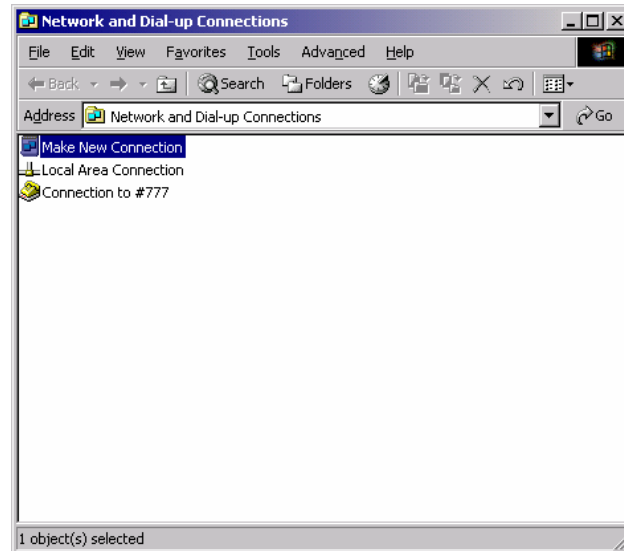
Network and Dial-up Connections

File Edit View Favorites Tools Advanced Help

Back Search Folders

Address Network and Dial-up Connections Go

Make New Connection
Local Area Connection
Connection to #777

1 object(s) selected